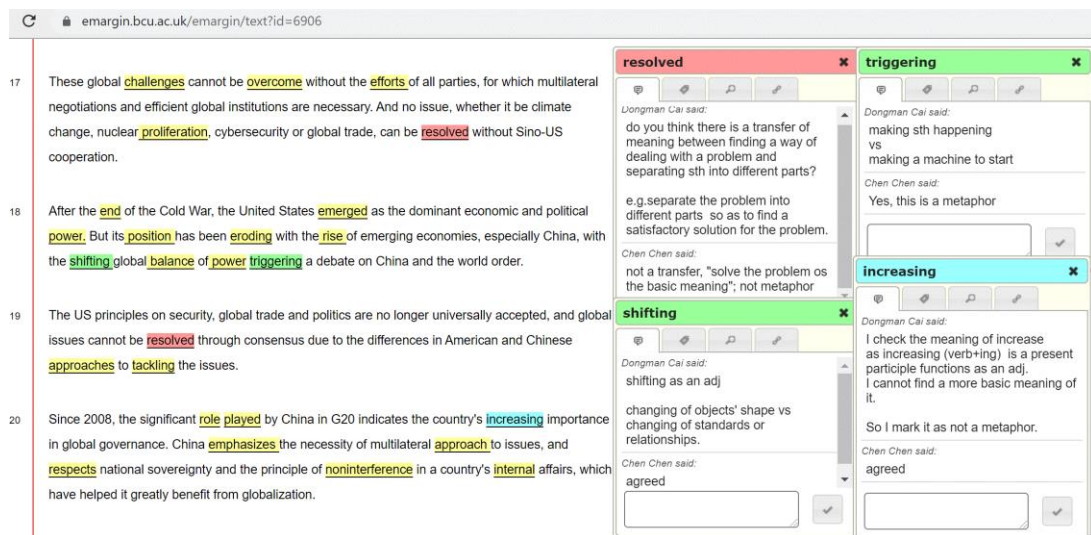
emargin.bcu.ac.uk/emargin/text?id=6906

17 These global challenges cannot be overcome without the efforts of all parties, for which multilateral negotiations and efficient global institutions are necessary. And no issue, whether it be climate change, nuclear proliferation, cybersecurity or global trade, can be resolved without Sino-US cooperation.

18 After the end of the Cold War, the United States emerged as the dominant economic and political power. But its position has been eroding with the rise of emerging economies, especially China, with the shifting global balance of power triggering a debate on China and the world order.

19 The US principles on security, global trade and politics are no longer universally accepted, and global issues cannot be resolved through consensus due to the differences in American and Chinese approaches to tackling the issues.

20 Since 2008, the significant role played by China in G20 indicates the country's increasing importance in global governance. China emphasizes the necessity of multilateral approach to issues, and respects national sovereignty and the principle of noninterference in a country's internal affairs, which have helped it greatly benefit from globalization.

resolved
Dongman Cai said:
do you think there is a transfer of meaning between finding a way of dealing with a problem and separating sth into different parts?

e.g.separate the problem into different parts so as to find a satisfactory solution for the problem.
Chen Chen said:
not a transfer, "solve the problem os the basic meaning"; not metaphor

triggering
Dongman Cai said:
making sth happening
vs
making a machine to start
Chen Chen said:
Yes, this is a metaphor

shifting
Dongman Cai said:
shifting as an adj

changing of objects' shape vs changing of standards or relationships.
Chen Chen said:
agreed

increasing
Dongman Cai said:
I check the meaning of increase as increasing (verb+ing) is a present participle functions as an adj.
I cannot find a more basic meaning of it.

So I mark it as not a metaphor.
Chen Chen said:
agreed